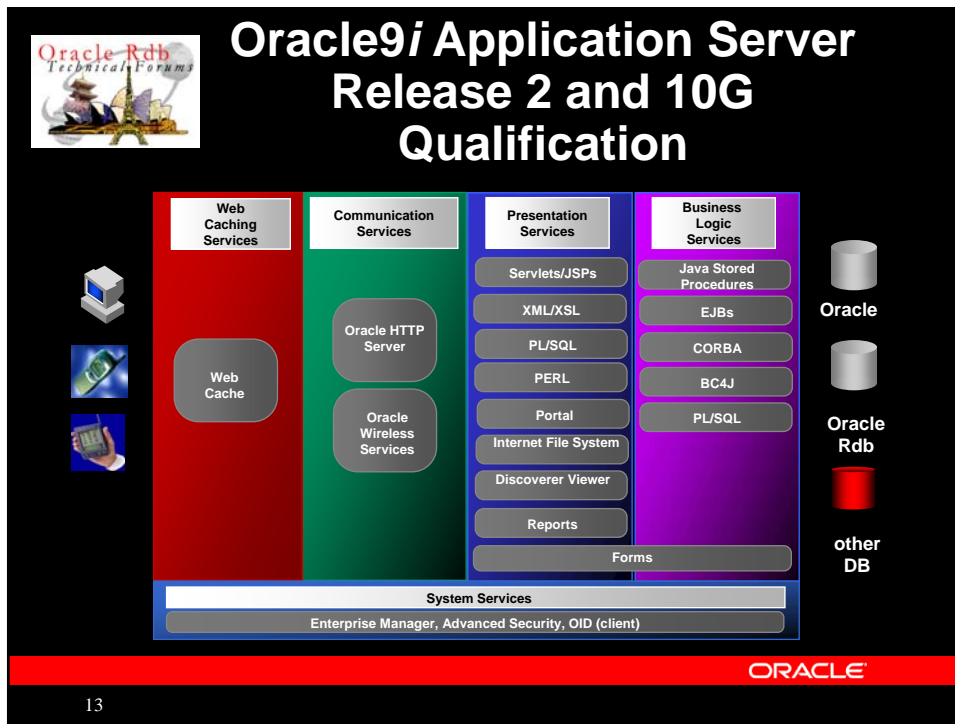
Oracle Rdb
Technical Forums

Oracle9*i* Application Server Release 2 and 10G Qualification

Web Caching Services

Web Cache

Communication Services

Oracle HTTP Server

Oracle Wireless Services

Presentation Services

Servlets/JSPs

XML/XSL

PL/SQL

PERL

Portal

Internet File System

Discoverer Viewer

Reports

Business Logic Services

Java Stored Procedures

EJBs

CORBA

BC4J

PL/SQL

Forms

Oracle

Oracle Rdb

other DB

System Services

Enterprise Manager, Advanced Security, OID (client)

ORACLE

13